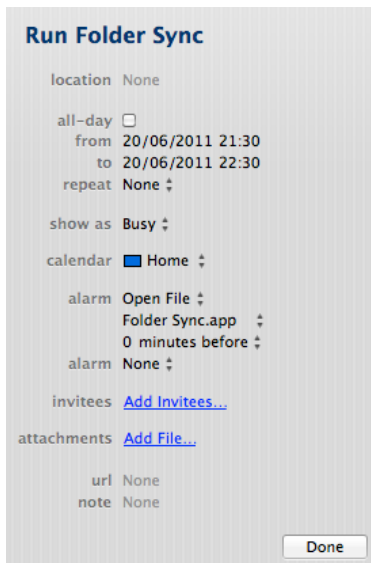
Run Folder Sync

location None

all-day ☐
from 20/06/2011 21:30
to 20/06/2011 22:30
repeat None ⇕

show as Busy ⇕

calendar Home ⇕

alarm Open File ⇕
Folder Sync.app ⇕
0 minutes before ⇕
alarm None ⇕

invitees Add Invitees...

attachments Add File...

url None
note None

Done